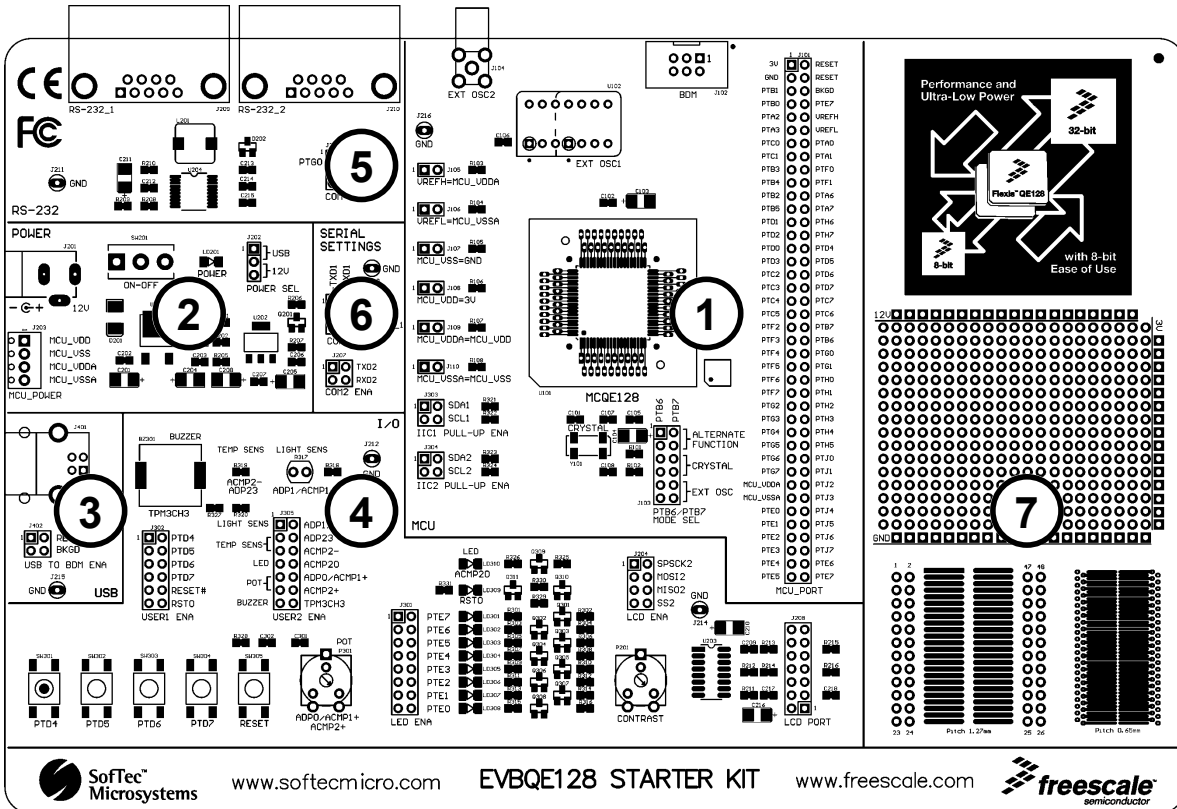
CE
FC
RS-232_1
J205
RS-232_2
J210
EXT OSC2
J104
BDM
J102
U102
EXT OSC1
J216
GND
C106
J211
GND
RS-232
PTG0
5
VREFH=MCU_VDDA
VREFL=MCU_VSSA
MCU_VSS=GND
MCU_VDD=3V
MCU_VDDA=MCU_VDD
MCU_VSSA=MCU_VSS
POWER
J201
SW201
ON-OFF
LD201
POWER
J202
USB
12V
POWER SEL
12V
J203
MCU_VDD
MCU_VSS
MCU_VDDA
MCU_VSSA
MCU_POWER
2
SERIAL SETTINGS
GND
TXD1
6
J207
TXD2
RXD2
COM2 ENA
1
MCQE128
3V
GND
PTB1
PTB0
PTA2
PTA3
PTC0
PTC1
PTB3
PTB4
PTB2
PTB5
PTD1
PTD2
PTD0
PTD3
PTC2
PTC3
PTC4
PTC5
PTF2
PTF3
PTF4
PTF5
PTF6
PTF7
PTG2
PTG3
PTG4
PTG5
PTG6
PTG7
MCU_VDDA
MCU_VSSA
PTE0
PTE1
PTE2
PTE3
PTE4
PTE5
J101
RESET
RESET
BKGD
PTE7
VREFH
VREFL
PTA0
PTA1
PTF0
PTF1
PTA6
PTA7
PTH6
PTH7
PTD4
PTD5
PTD6
PTD7
PTC6
PTB7
PTB6
PTG0
PTG1
PTH0
PTH1
PTH2
PTH3
PTH4
PTH5
PTJ0
PTJ1
PTJ2
PTJ3
PTJ4
PTJ5
PTJ6
PTJ7
PTE6
PTE7
MCU_PORT
J303
SDA1
SCL1
IIC1 PULL-UP ENA
J304
SDA2
SCL2
IIC2 PULL-UP ENA
CRYSTAL
PTB6
PTB7
ALTERNATE FUNCTION
CRYSTAL
EXT OSC
PTB6/PTB7 MODE SEL
Performance and Ultra-Low Power
32-bit
Flexis™ QE128
8-bit
with 8-bit Ease of Use
12V
GND
3V
7
I/O
BUZZER
TEMP SENS
LIGHT SENS
J312
GND
ACMP2-
ADP23
ADP1/ACMP1-
TPM3CH3
LIGHT SENS
TEMP SENS
LED
POT
BUZZER
J305
ADP1/
ADP23
ACMP2-
ACMP2O
ADPO/ACMP1+
ACMP2+
TPM3CH3
USER2 ENA
4
USB
3
J402
BKGD
USB TO BDM ENA
GND
USB
J302
PTD4
PTD5
PTD6
PTD7
RESET#
RSTO
USER1 ENA
MCU
LED
ACMP2O
RSTO
J301
PTE7
PTE6
PTE5
PTE4
PTE3
PTE2
PTE1
PTE0
LED ENA
J204
SPSCK2
MOSI2
MISO2
SS2
LCD ENA
GND
CONTRAST
J208
LCD PORT
PTD4
PTD5
PTD6
PTD7
RESET
POT
ADPO/ACMP1+
ACMP2+
1 2
47 48
23 24
25 26
Pitch 1.27mm
Pitch 0.65mm
SofTec™ Microsystems
www.softecmicro.com
EVBQE128 STARTER KIT
www.freescale.com
freescale™
semiconductor